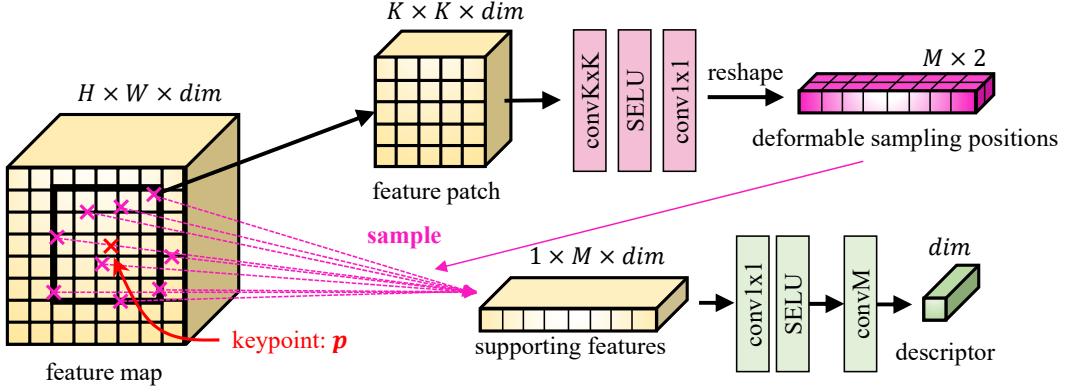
$K \times K \times dim$

$H \times W \times dim$

convKxK

SELU

conv1x1

reshape

$M \times 2$

deformable sampling positions

feature patch

sample

$1 \times M \times dim$

conv1x1

SELU

convM

$dim$

keypoint: $\boldsymbol{p}$

supporting features

descriptor

feature map